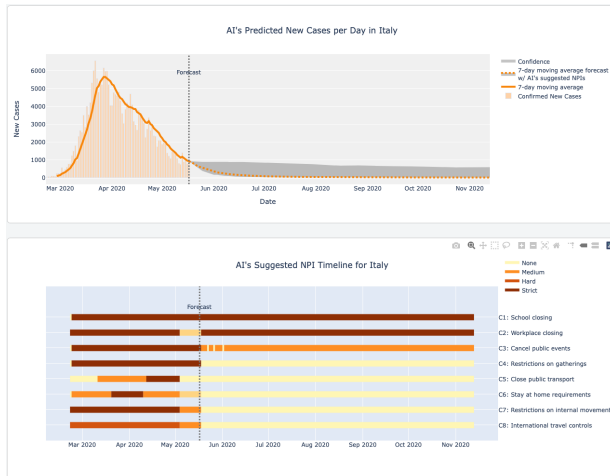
AI's Predicted New Cases per Day in Italy

Forecast

New Cases

6000
5000
4000
3000
2000
1000
0

Mar 2020 Apr 2020 May 2020 Jun 2020 Jul 2020 Aug 2020 Sep 2020 Oct 2020 Nov 2020

Date

Confidence
7-day moving average forecast w/ AI's suggested NPIs
7-day moving average
Confirmed New Cases

AI's Suggested NPI Timeline for Italy

Forecast

None
Medium
Hard
Strict

C1: School closing
C2: Workplace closing
C3: Cancel public events
C4: Restrictions on gatherings
C5: Close public transport
C6: Stay at home requirements
C7: Restrictions on internal movement
C8: International travel controls

Mar 2020 Apr 2020 May 2020 Jun 2020 Jul 2020 Aug 2020 Sep 2020 Oct 2020 Nov 2020